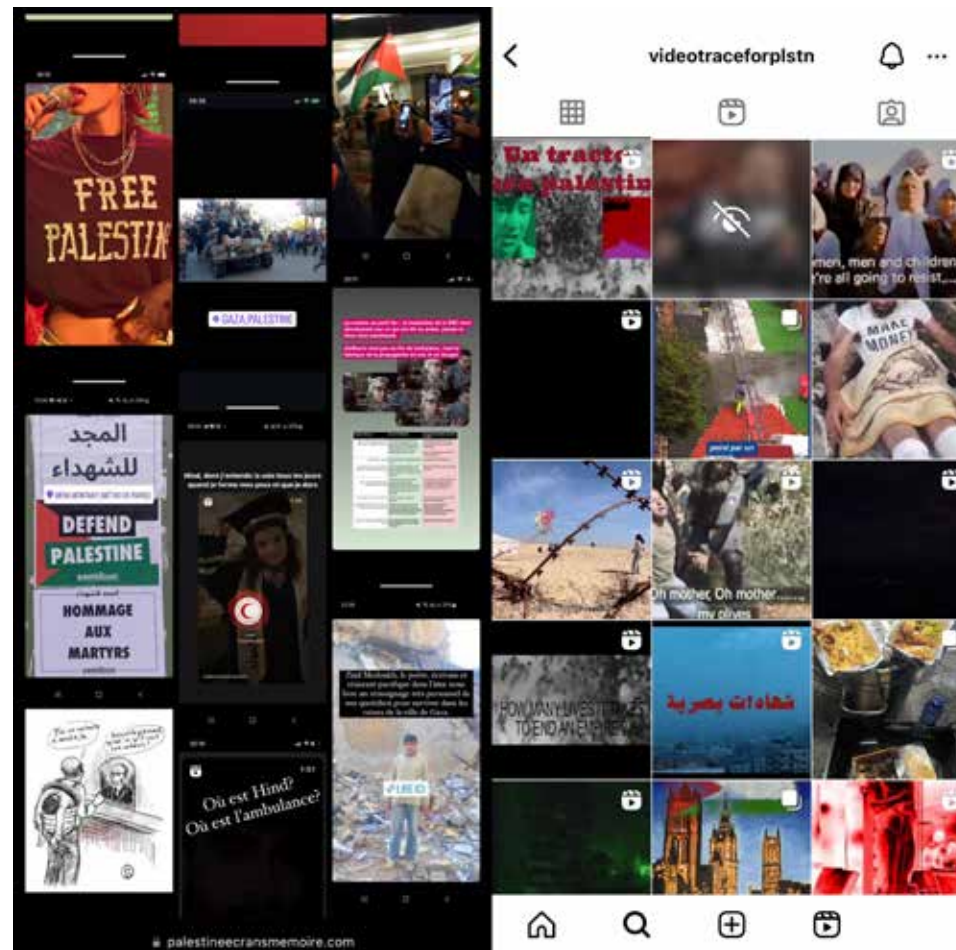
FREE PALESTIN

# GAZA PALESTINE

المجد للشهداء

DEFEND PALESTINE

HOMMAGE AUX MARTYRS

Où est Hind? Où est l'ambulance?

palestineecransmemoire.com

videotraceforplstn

Un tract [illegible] palestin

...men, men and children ...'re all going to resist...

MAKE MONEY

Oh mother, Oh mother... my olives

HOW MANY LIVES IT TAKES TO END AN EMPIRE?

شهادات بصرية